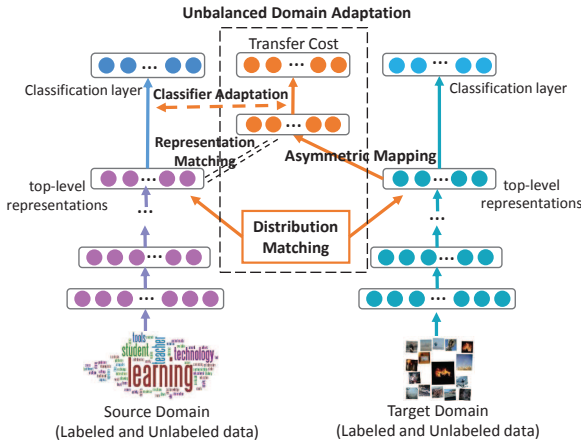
Unbalanced Domain Adaptation

Transfer Cost

Classification layer

Classifier Adaptation

Classification layer

Representation Matching

Asymmetric Mapping

top-level representations

top-level representations

Distribution Matching

tools student teacher technology learning

Source Domain (Labeled and Unlabeled data)

Target Domain (Labeled and Unlabeled data)